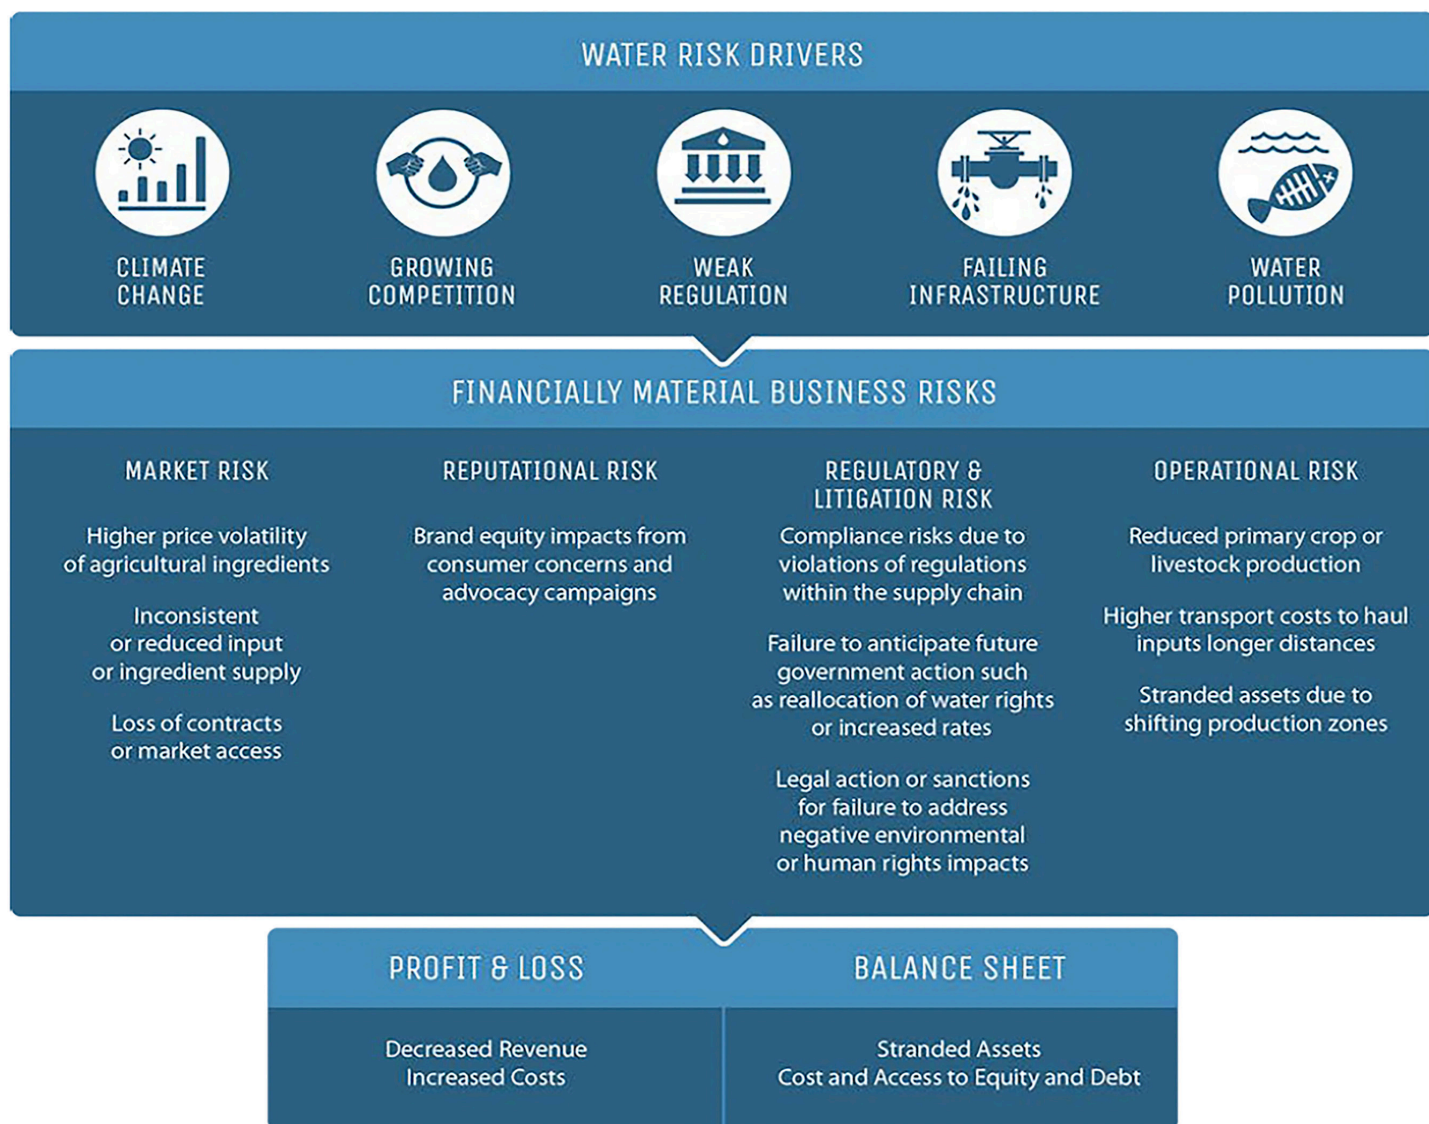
WATER RISK DRIVERS

CLIMATE CHANGE

GROWING COMPETITION

WEAK REGULATION

FAILING INFRASTRUCTURE

WATER POLLUTION

FINANCIALLY MATERIAL BUSINESS RISKS

MARKET RISK

Higher price volatility of agricultural ingredients

Inconsistent or reduced input or ingredient supply

Loss of contracts or market access

REPUTATIONAL RISK

Brand equity impacts from consumer concerns and advocacy campaigns

REGULATORY & LITIGATION RISK

Compliance risks due to violations of regulations within the supply chain

Failure to anticipate future government action such as reallocation of water rights or increased rates

Legal action or sanctions for failure to address negative environmental or human rights impacts

OPERATIONAL RISK

Reduced primary crop or livestock production

Higher transport costs to haul inputs longer distances

Stranded assets due to shifting production zones

PROFIT & LOSS

Decreased Revenue
Increased Costs

BALANCE SHEET

Stranded Assets
Cost and Access to Equity and Debt